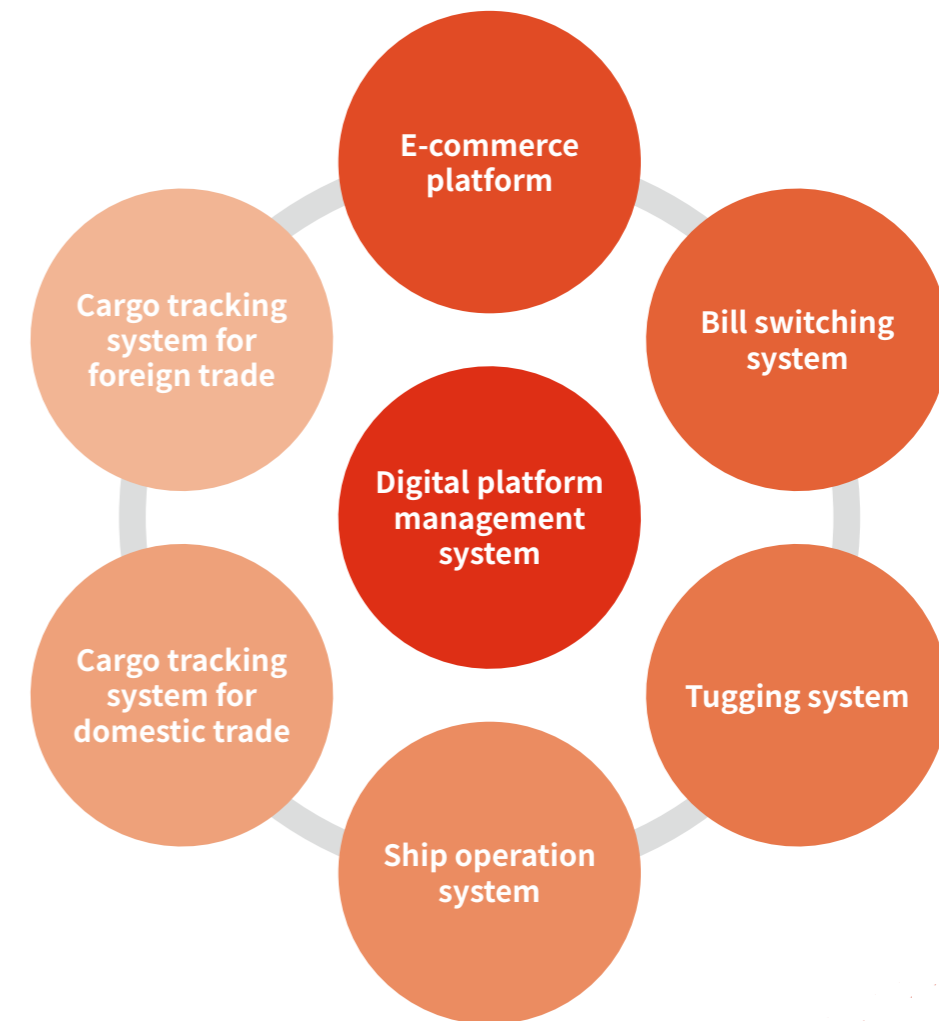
E-commerce platform

Bill switching system

Tugging system

Ship operation system

Cargo tracking system for domestic trade

Cargo tracking system for foreign trade

Digital platform management system